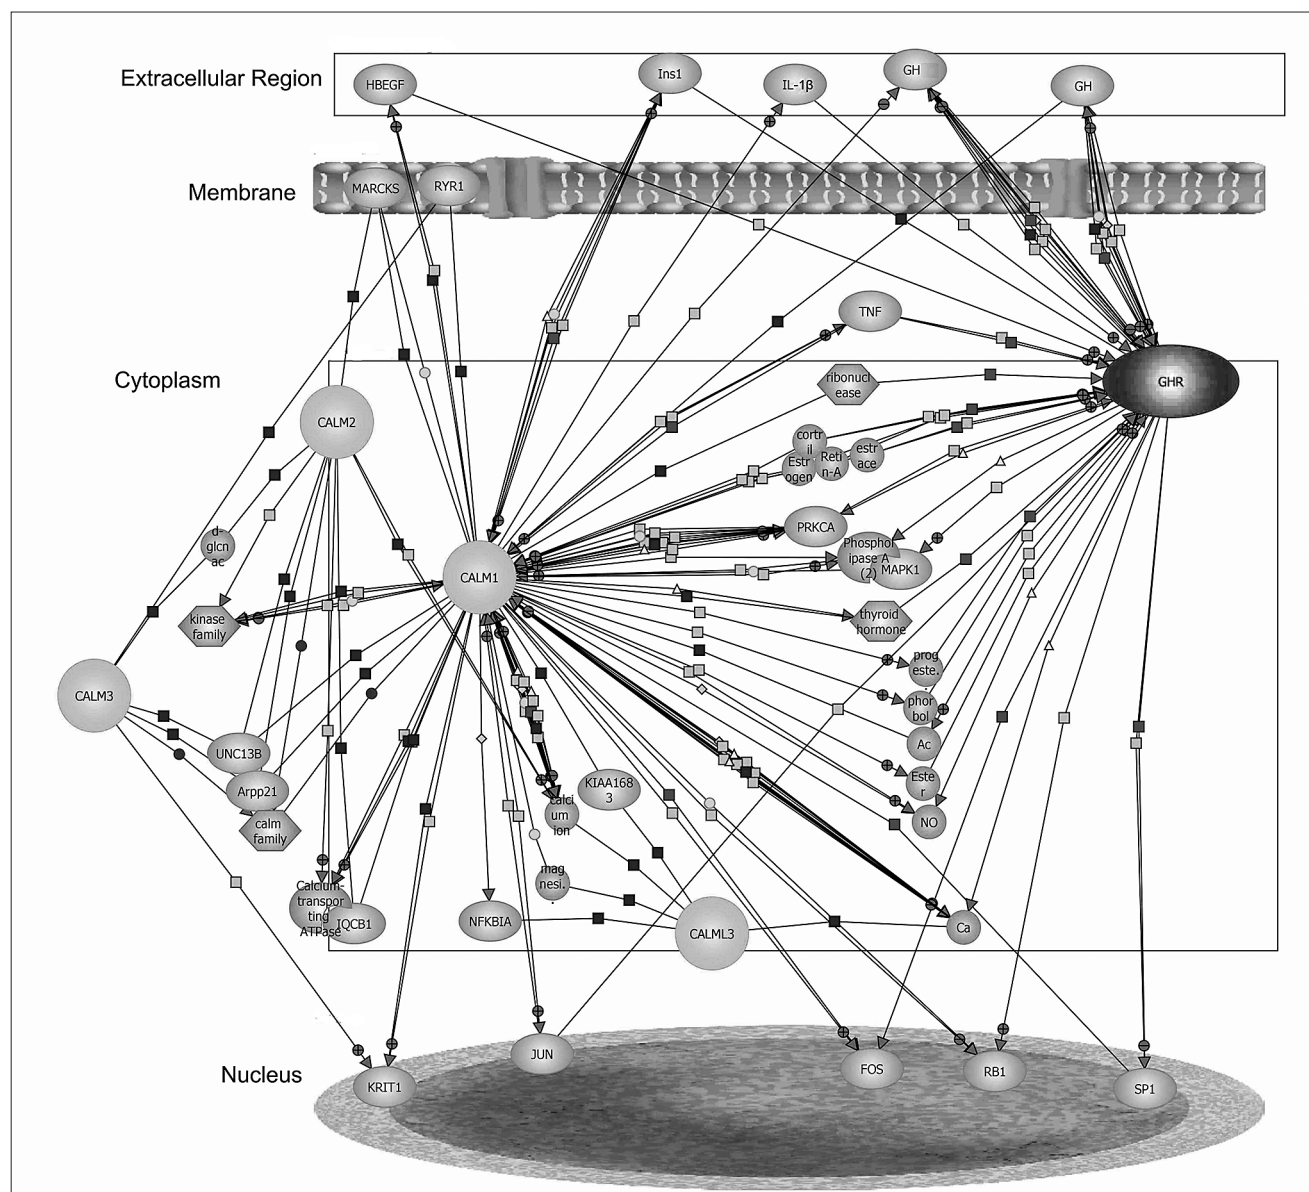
Extracellular Region

HBEGF

Ins1

IL-1β

GH

GH

Membrane

MARCKS

RYR1

TNF

Cytoplasm

ribonuclease

GHR

CALM2

cortril

Estrogen

Retin-A

estrace

d-glcnac

PRKCA

Phospholipase A (2)

MAPK1

CALM1

kinase family

thyroid hormone

progeste.

phorbol

CALM3

Ac

UNC13B

Ester

Arpp21

NO

calm family

calcium ion

KIAA1683

magnesi.

Calcium-transporting ATPase

IQCB1

NFKBIA

CALML3

Ca

Nucleus

JUN

FOS

RB1

SP1

KRIT1